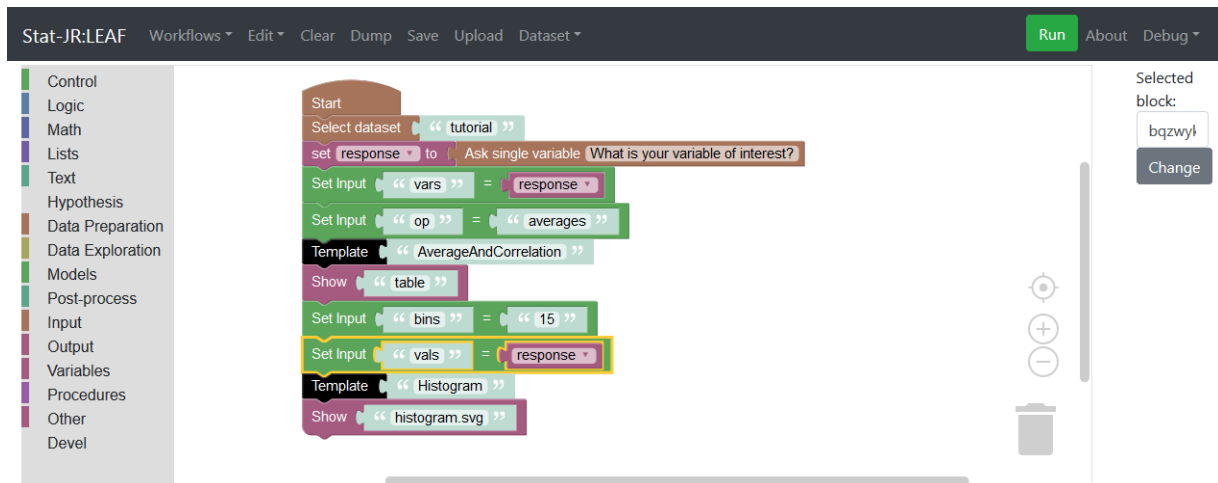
Stat-JR:LEAF Workflows Edit Clear Dump Save Upload Dataset Run About Debug

Control
Logic
Math
Lists
Text
Hypothesis
Data Preparation
Data Exploration
Models
Post-process
Input
Output
Variables
Procedures
Other
Devel

Start
Select dataset " tutorial "
set response to Ask single variable What is your variable of interest?
Set Input " vars " = response
Set Input " op " = " averages "
Template " AverageAndCorrelation "
Show " table "
Set Input " bins " = " 15 "
Set Input " vals " = response
Template " Histogram "
Show " histogram.svg "

Selected block:
bqzwyk
Change